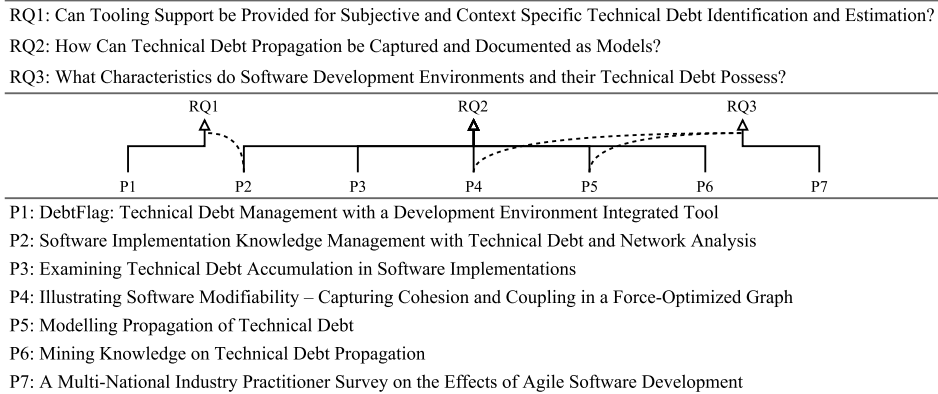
RQ1: Can Tooling Support be Provided for Subjective and Context Specific Technical Debt Identification and Estimation?
RQ2: How Can Technical Debt Propagation be Captured and Documented as Models?
RQ3: What Characteristics do Software Development Environments and their Technical Debt Possess?

RQ1
RQ2
RQ3

P1
P2
P3
P4
P5
P6
P7

P1: DebtFlag: Technical Debt Management with a Development Environment Integrated Tool
P2: Software Implementation Knowledge Management with Technical Debt and Network Analysis
P3: Examining Technical Debt Accumulation in Software Implementations
P4: Illustrating Software Modifiability – Capturing Cohesion and Coupling in a Force-Optimized Graph
P5: Modelling Propagation of Technical Debt
P6: Mining Knowledge on Technical Debt Propagation
P7: A Multi-National Industry Practitioner Survey on the Effects of Agile Software Development